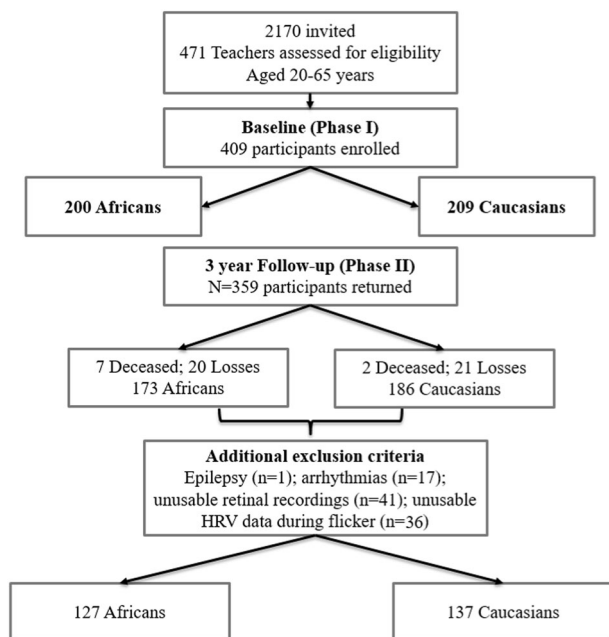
2170 invited
471 Teachers assessed for eligibility
Aged 20-65 years

**Baseline (Phase I)**
409 participants enrolled

**200 Africans**

**209 Caucasians**

**3 year Follow-up (Phase II)**
N=359 participants returned

7 Deceased; 20 Losses
173 Africans

2 Deceased; 21 Losses
186 Caucasians

**Additional exclusion criteria**
Epilepsy (n=1); arrhythmias (n=17); unusable retinal recordings (n=41); unusable HRV data during flicker (n=36)

127 Africans

137 Caucasians